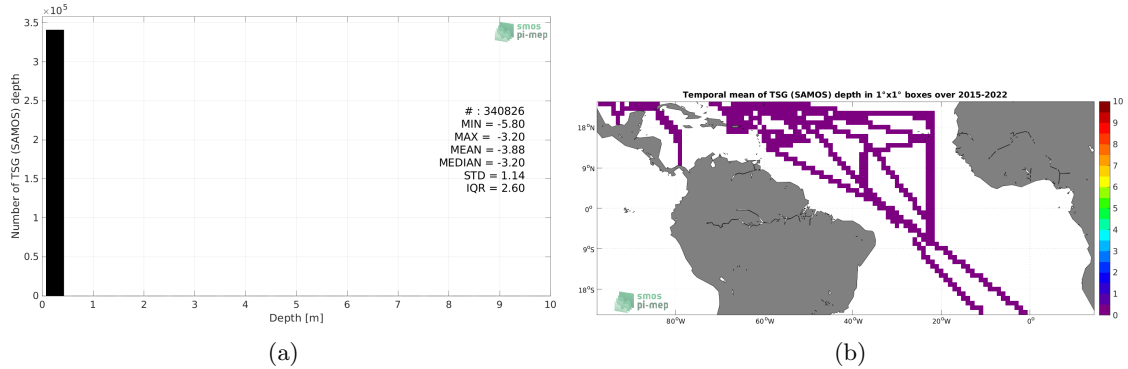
$\times 10^5$
3.5
3
2.5
2
1.5
1
0.5
0
Number of TSG (SAMOS) depth
smos pi-mep
# : 340826
MIN = -5.80
MAX = -3.20
MEAN = -3.88
MEDIAN = -3.20
STD = 1.14
IQR = 2.60
0 1 2 3 4 5 6 7 8 9 10
Depth [m]
(a)

Temporal mean of TSG (SAMOS) depth in 1°x1° boxes over 2015-2022
18°N
9°N
0°
9°S
18°S
80°W 60°W 40°W 20°W 0°
smos pi-mep
10
9
8
7
6
5
4
3
2
1
0
(b)